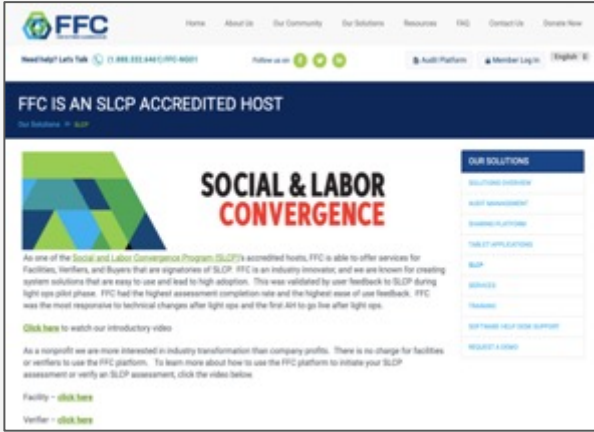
FFC

Home About Us Our Community Our Solutions Resources FAQ Contact Us Donate Now

Need help? Let's Talk (1.888.332.6440 FFC-NGO1) Follow us on Audit Platform Member Log In English

FFC IS AN SLCP ACCREDITED HOST

Our Solutions > SLCP

SOCIAL & LABOR CONVERGENCE

As one of the Social and Labor Convergence Program (SLCP)'s accredited hosts, FFC is able to offer services for Facilities, Verifiers, and Buyers that are signatories of SLCP. FFC is an industry innovator, and we are known for creating system solutions that are easy to use and lead to high adoption. This was validated by user feedback to SLCP during light ops pilot phase. FFC had the highest assessment completion rate and the highest ease of use feedback. FFC was the most responsive to technical changes after light ops and the first AH to go live after light ops.

Click here to watch our introductory video

As a nonprofit we are more interested in industry transformation than company profits. There is no charge for facilities or verifiers to use the FFC platform. To learn more about how to use the FFC platform to initiate your SLCP assessment or verify an SLCP assessment, click the video below.

Facility – click here

Verifier – click here

OUR SOLUTIONS

SOLUTIONS OVERVIEW

AUDIT MANAGEMENT

SHARING PLATFORM

TABLET APPLICATIONS

SLCP

SERVICES

TRAINING

SOFTWARE HELP DESK SUPPORT

REQUEST A DEMO